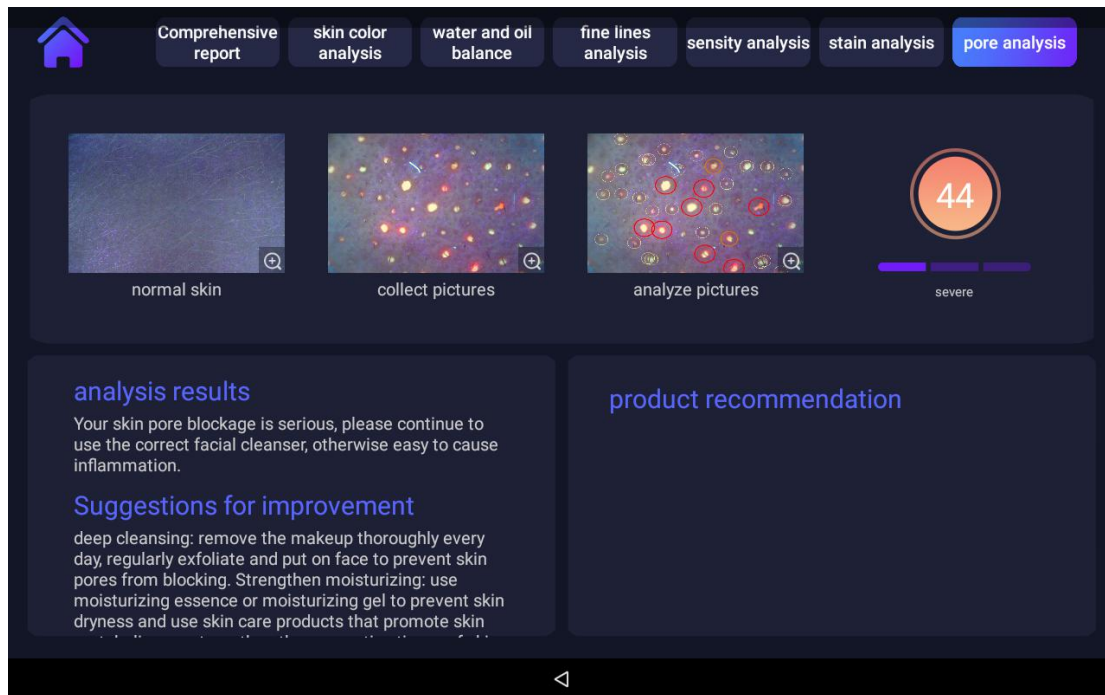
Comprehensive report

skin color analysis

water and oil balance

fine lines analysis

sensity analysis

stain analysis

pore analysis

normal skin

collect pictures

analyze pictures

44

severe

analysis results

Your skin pore blockage is serious, please continue to use the correct facial cleanser, otherwise easy to cause inflammation.

Suggestions for improvement

deep cleansing: remove the makeup thoroughly every day, regularly exfoliate and put on face to prevent skin pores from blocking. Strengthen moisturizing: use moisturizing essence or moisturizing gel to prevent skin dryness and use skin care products that promote skin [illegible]

product recommendation